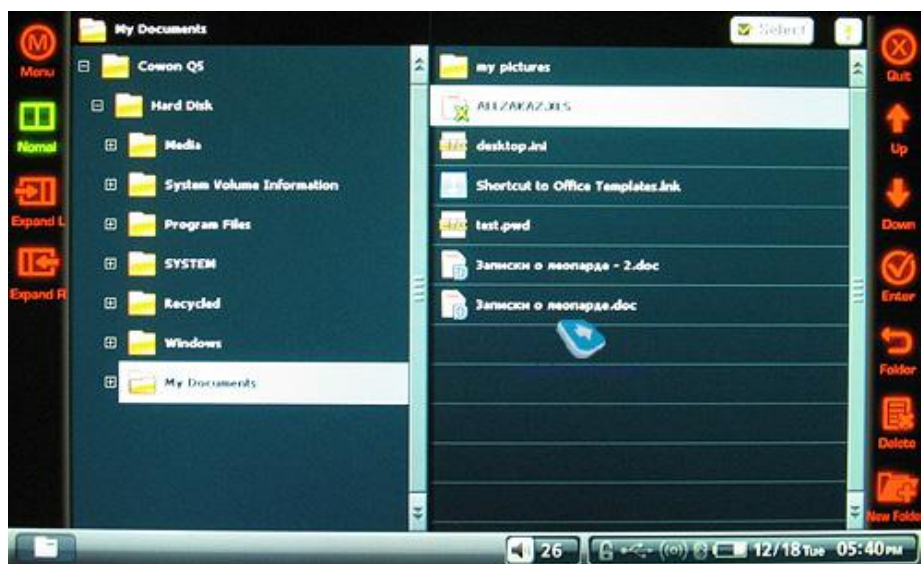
Menu
Normal
Expand L
Expand R

My Documents

Select

Cowon Q5
Hard Disk
Media
System Volume Information
Program Files
SYSTEM
Recycled
Windows
My Documents

my pictures
ALLZAKAZ.XLS
desktop.ini
Shortcut to Office Templates.lnk
test.pwd
Записки о леопарде - 2.doc
Записки о леопарде.doc

Quit
Up
Down
Enter
Folder
Delete
New Folder

26
12/18 Tue 05:40 PM